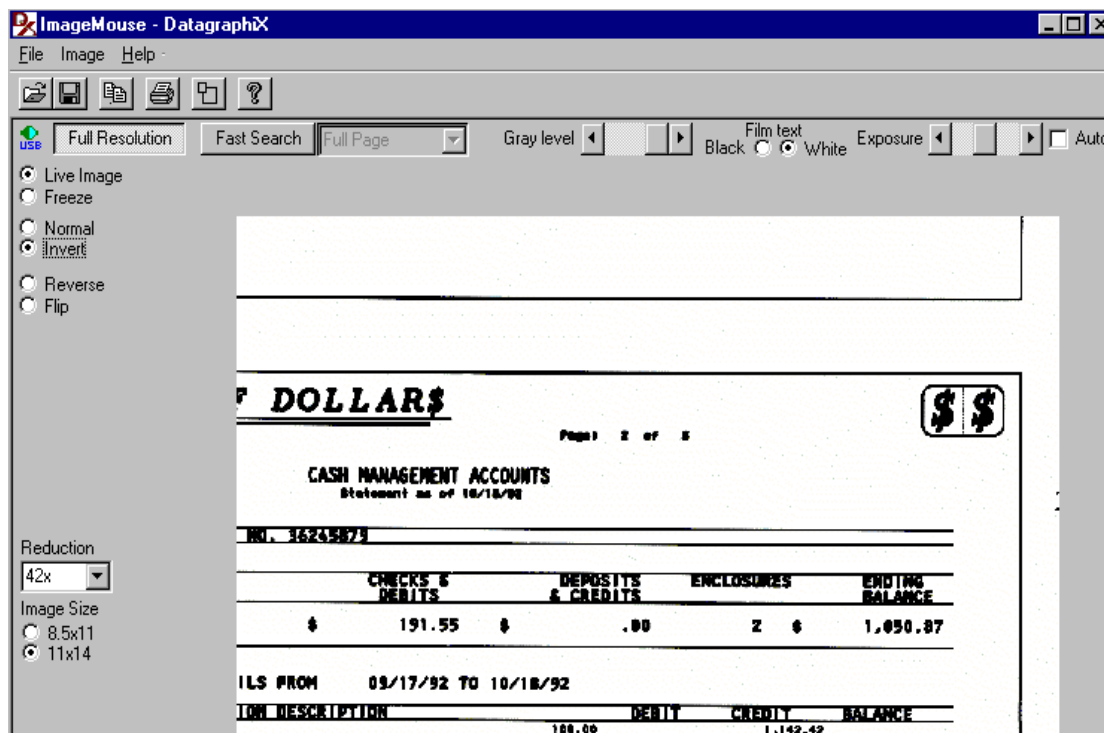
ImageMouse - DatagraphiX

File Image Help

USB Full Resolution Fast Search Full Page Gray level Film text Black White Exposure Auto

Live Image
Freeze

Normal
Invert

Reverse
Flip

Reduction
42x
Image Size
8.5x11
11x14

F DOLLAR$

$$

Page: 2 of 5

CASH MANAGEMENT ACCOUNTS
Statement as of 10/18/92

NO. 36245875

| | CHECKS & DEBITS | | DEPOSITS & CREDITS | ENCLOSURES | | ENDING BALANCE |
|---|---|---|---|---|---|---|
| $ | 191.55 | $ | .00 | 2 | $ | 1,050.87 |

ILS FROM 09/17/92 TO 10/18/92

ION DESCRIPTION DEBIT CREDIT BALANCE
100.00 1,142.42